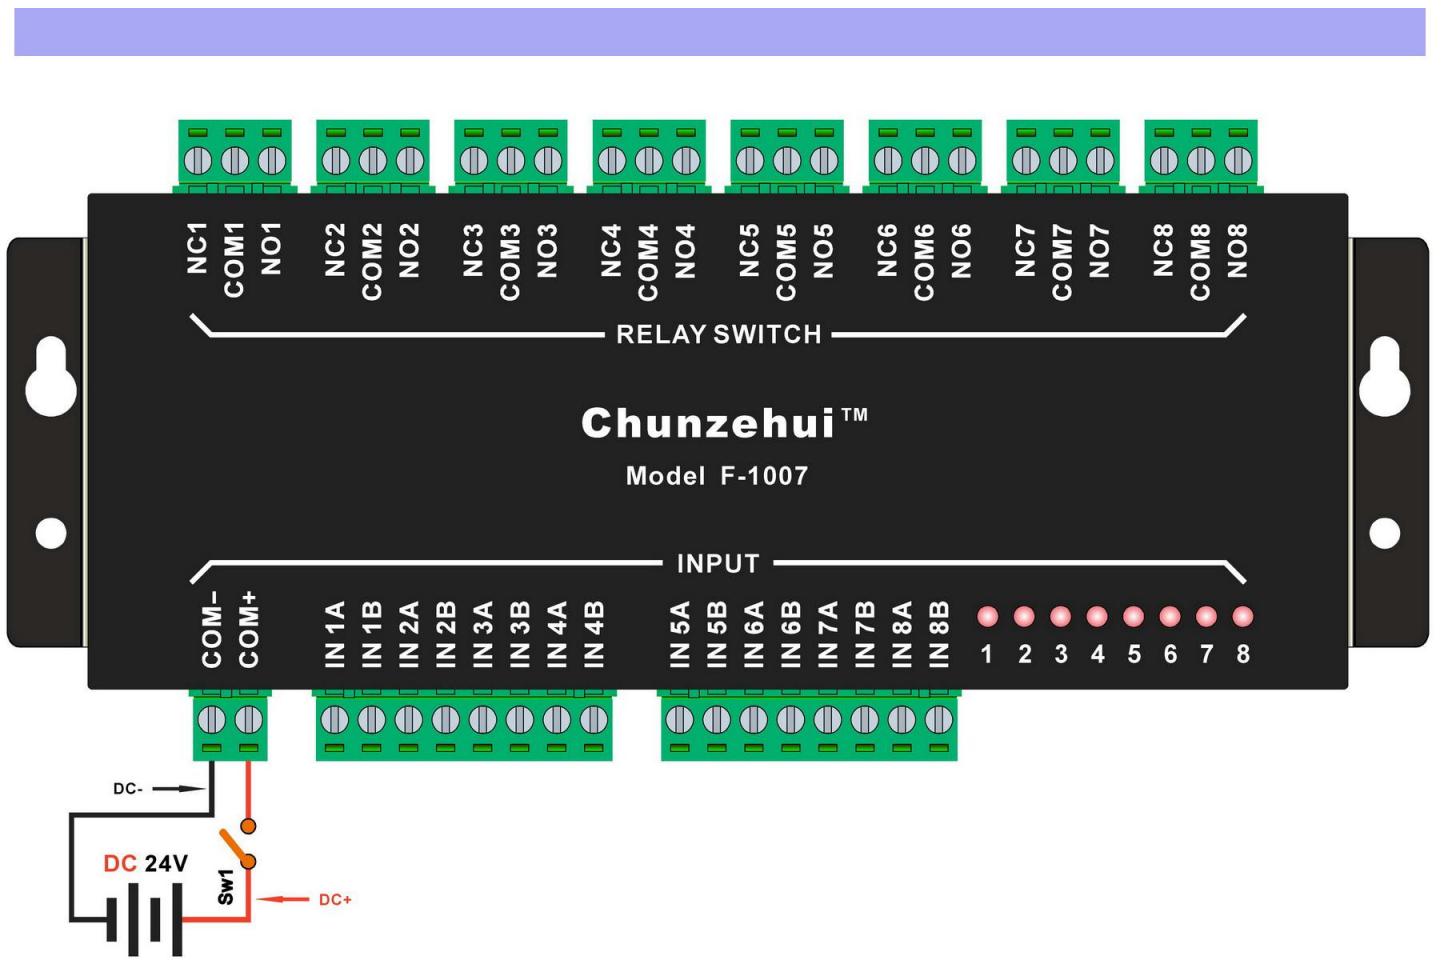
NC1 COM1 NO1 NC2 COM2 NO2 NC3 COM3 NO3 NC4 COM4 NO4 NC5 COM5 NO5 NC6 COM6 NO6 NC7 COM7 NO7 NC8 COM8 NO8

RELAY SWITCH

Chunzehui™

Model F-1007

INPUT

COM- COM+ IN 1A IN 1B IN 2A IN 2B IN 3A IN 3B IN 4A IN 4B IN 5A IN 5B IN 6A IN 6B IN 7A IN 7B IN 8A IN 8B

1 2 3 4 5 6 7 8

DC-

DC 24V

Sw1

DC+